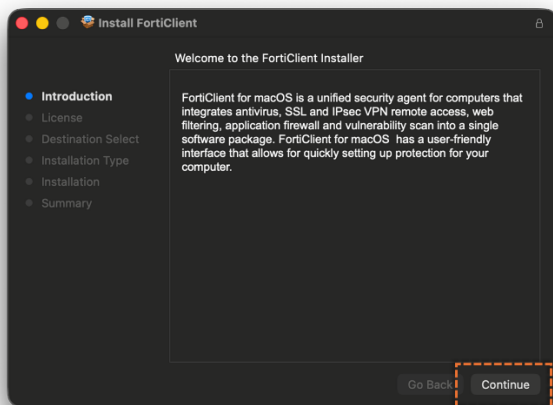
Install FortiClient

Welcome to the FortiClient Installer

Introduction
License
Destination Select
Installation Type
Installation
Summary

FortiClient for macOS is a unified security agent for computers that integrates antivirus, SSL and IPsec VPN remote access, web filtering, application firewall and vulnerability scan into a single software package. FortiClient for macOS has a user-friendly interface that allows for quickly setting up protection for your computer.

Go Back
Continue